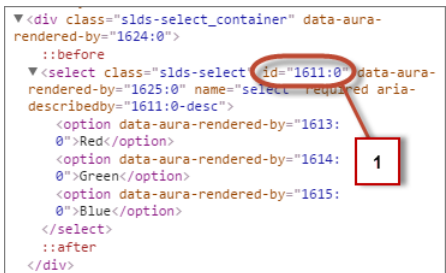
▼<div class="slds-select_container" data-aura-rendered-by="1624:0">
::before
▼<select class="slds-select" id="1611:0" data-aura-rendered-by="1625:0" name="select" required aria-describedby="1611:0-desc">
<option data-aura-rendered-by="1613:0">Red</option>
<option data-aura-rendered-by="1614:0">Green</option>
<option data-aura-rendered-by="1615:0">Blue</option>
</select>
::after
</div>

1